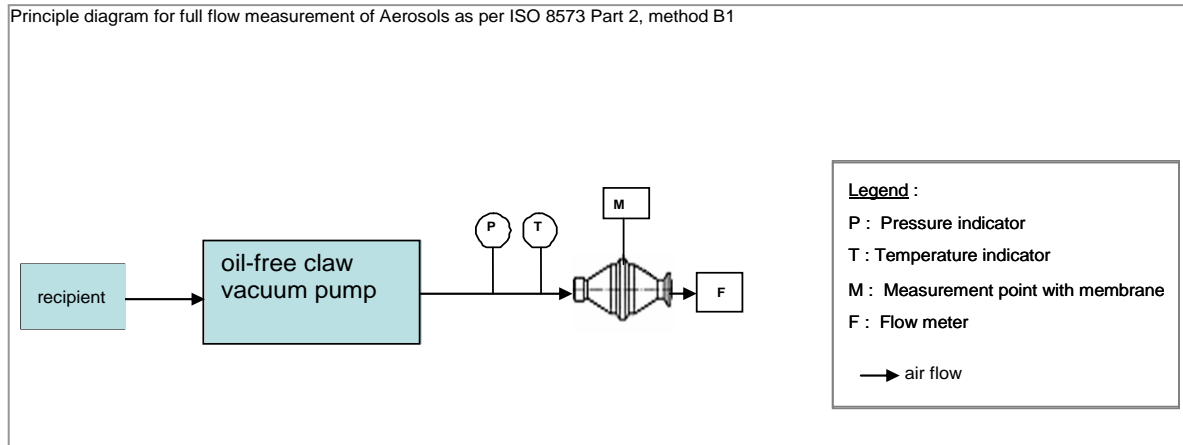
Principle diagram for full flow measurement of Aerosols as per ISO 8573 Part 2, method B1

recipient

oil-free claw vacuum pump

P

T

M

F

Legend :

P : Pressure indicator

T : Temperature indicator

M : Measurement point with membrane

F : Flow meter

air flow